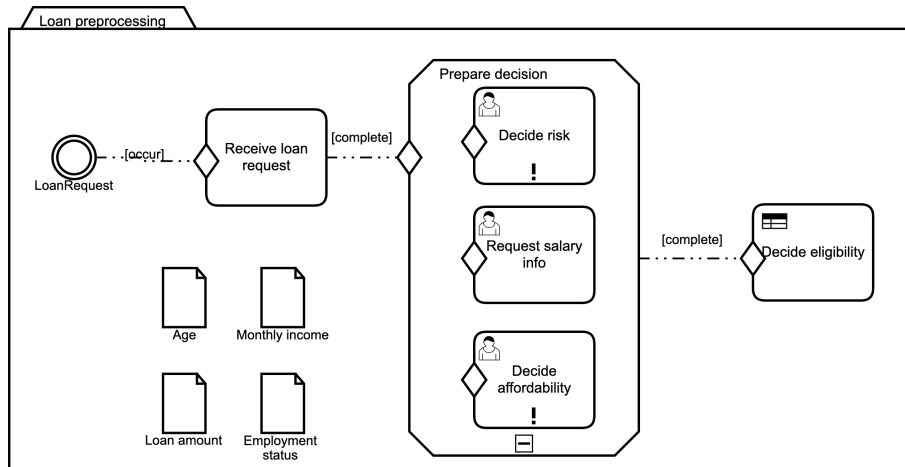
Loan preprocessing

LoanRequest

[occur]

Receive loan request

[complete]

Prepare decision

Decide risk

!

Request salary info

Decide affordability

!

[complete]

Decide eligibility

Age

Monthly income

Loan amount

Employment status